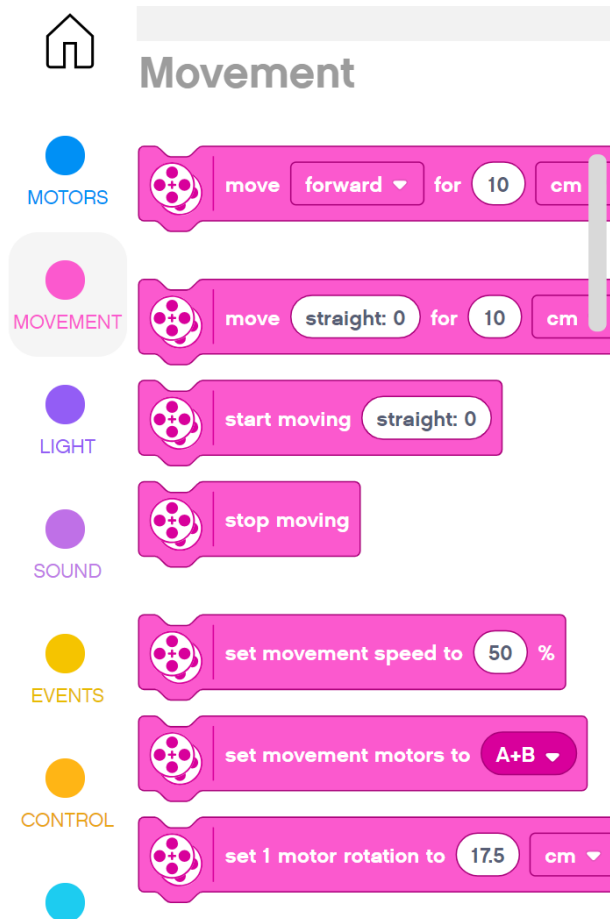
MOTORS

MOVEMENT

LIGHT

SOUND

EVENTS

CONTROL

Movement

move forward for 10 cm

move straight: 0 for 10 cm

start moving straight: 0

stop moving

set movement speed to 50 %

set movement motors to A+B

set 1 motor rotation to 17.5 cm